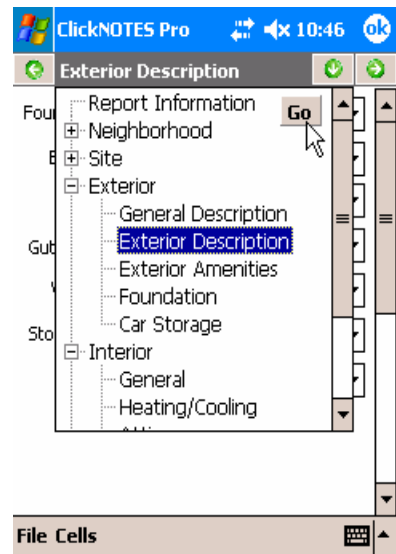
ClickNOTES Pro 10:46 ok
Exterior Description
Fou
Gut
Sto
Report Information
Go
Neighborhood
Site
Exterior
General Description
Exterior Description
Exterior Amenities
Foundation
Car Storage
Interior
General
Heating/Cooling
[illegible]
File Cells